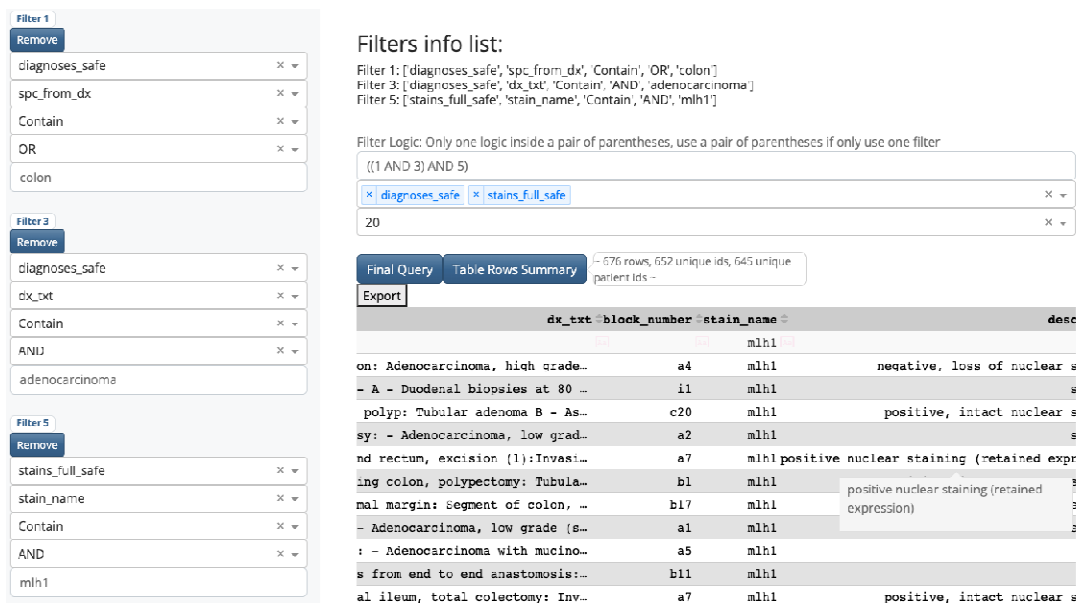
Filter 1
Remove
diagnoses_safe
spc_from_dx
Contain
OR
colon

Filter 3
Remove
diagnoses_safe
dx_txt
Contain
AND
adenocarcinoma

Filter 5
Remove
stains_full_safe
stain_name
Contain
AND
mlh1

Filters info list:

Filter 1: ['diagnoses_safe', 'spc_from_dx', 'Contain', 'OR', 'colon']
Filter 3: ['diagnoses_safe', 'dx_txt', 'Contain', 'AND', 'adenocarcinoma']
Filter 5: ['stains_full_safe', 'stain_name', 'Contain', 'AND', 'mlh1']

Filter Logic: Only one logic inside a pair of parentheses, use a pair of parentheses if only use one filter

((1 AND 3) AND 5)

× diagnoses_safe × stains_full_safe

20

Final Query Table Rows Summary -- 676 rows, 652 unique ids, 645 unique patient ids --

Export

| dx_txt | block_number | stain_name | desc |
|---|---|---|---|
| on: Adenocarcinoma, high grade… | a4 | mlh1 | negative, loss of nuclear s |
| - A - Duodenal biopsies at 80 … | i1 | mlh1 | s |
| polyp: Tubular adenoma B - As… | c20 | mlh1 | positive, intact nuclear s |
| sy: - Adenocarcinoma, low grad… | a2 | mlh1 | s |
| nd rectum, excision (1):Invasi… | a7 | mlh1 | positive nuclear staining (retained expr |
| ing colon, polypectomy: Tubula… | b1 | mlh1 | |
| mal margin: Segment of colon, … | b17 | mlh1 | |
| - Adenocarcinoma, low grade (s… | a1 | mlh1 | |
| : - Adenocarcinoma with mucino… | a5 | mlh1 | |
| s from end to end anastomosis:… | b11 | mlh1 | |
| al ileum, total colectomy: Inv… | a7 | mlh1 | positive, intact nuclear s |

positive nuclear staining (retained expression)